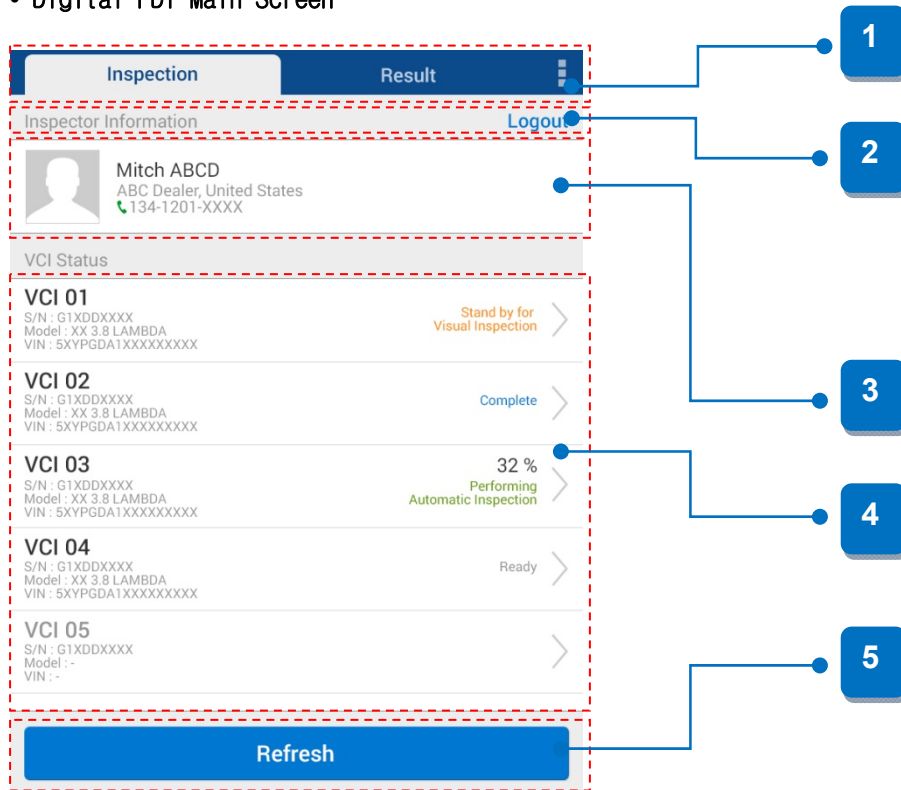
• Digital PDI Main Screen

Inspection
Result

Inspector Information
Logout

Mitch ABCD
ABC Dealer, United States
134-1201-XXXX

VCI Status

VCI 01
S/N : G1XDDXXXX
Model : XX 3.8 LAMBDA
VIN : 5XYPGDA1XXXXXXXXX
Stand by for Visual Inspection

VCI 02
S/N : G1XDDXXXX
Model : XX 3.8 LAMBDA
VIN : 5XYPGDA1XXXXXXXXX
Complete

VCI 03
S/N : G1XDDXXXX
Model : XX 3.8 LAMBDA
VIN : 5XYPGDA1XXXXXXXXX
32 %
Performing Automatic Inspection

VCI 04
S/N : G1XDDXXXX
Model : XX 3.8 LAMBDA
VIN : 5XYPGDA1XXXXXXXXX
Ready

VCI 05
S/N : G1XDDXXXX
Model : -
VIN : -

Refresh

1
2
3
4
5